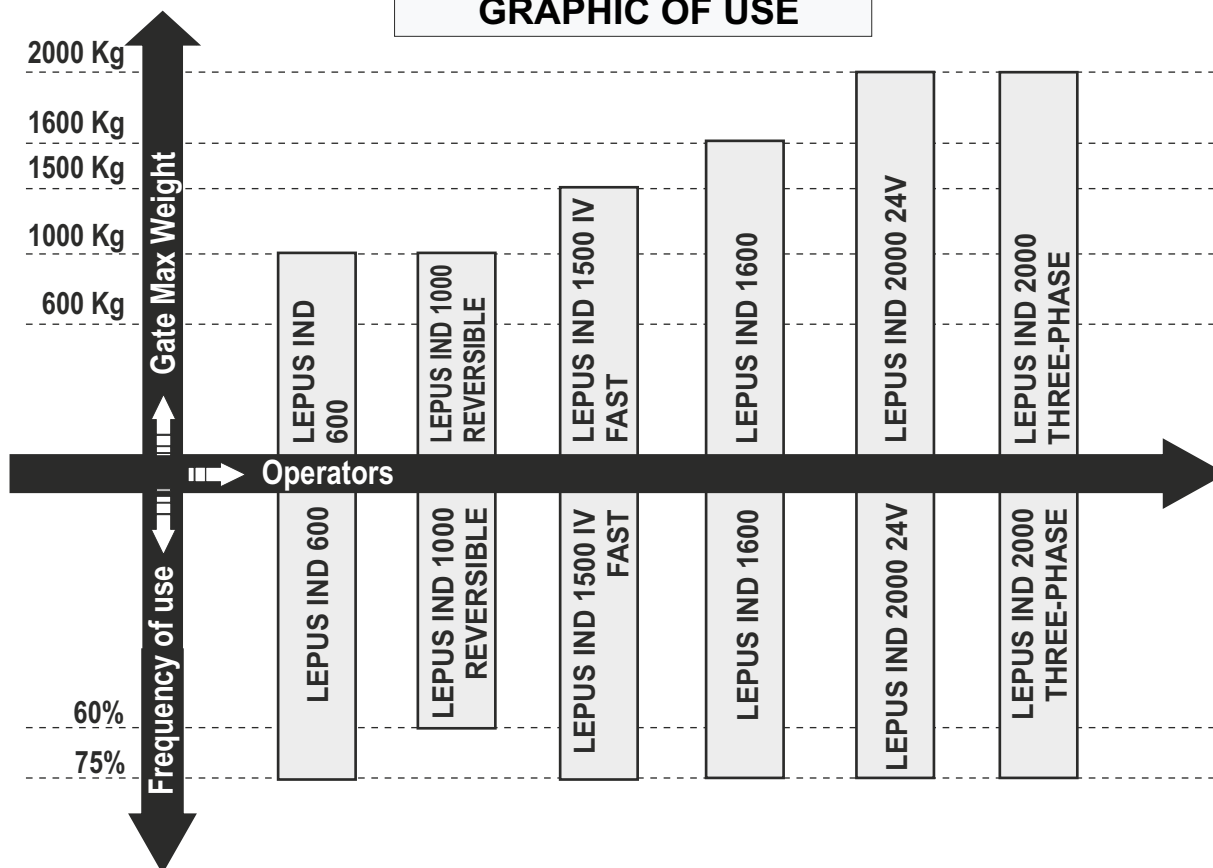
GRAPHIC OF USE

2000 Kg
1600 Kg
1500 Kg
1000 Kg
600 Kg

Gate Max Weight

LEPUS IND 600
LEPUS IND 1000 REVERSIBLE
LEPUS IND 1500 IV FAST
LEPUS IND 1600
LEPUS IND 2000 24V
LEPUS IND 2000 THREE-PHASE

Operators

LEPUS IND 600
LEPUS IND 1000 REVERSIBLE
LEPUS IND 1500 IV FAST
LEPUS IND 1600
LEPUS IND 2000 24V
LEPUS IND 2000 THREE-PHASE

Frequency of use

60%
75%